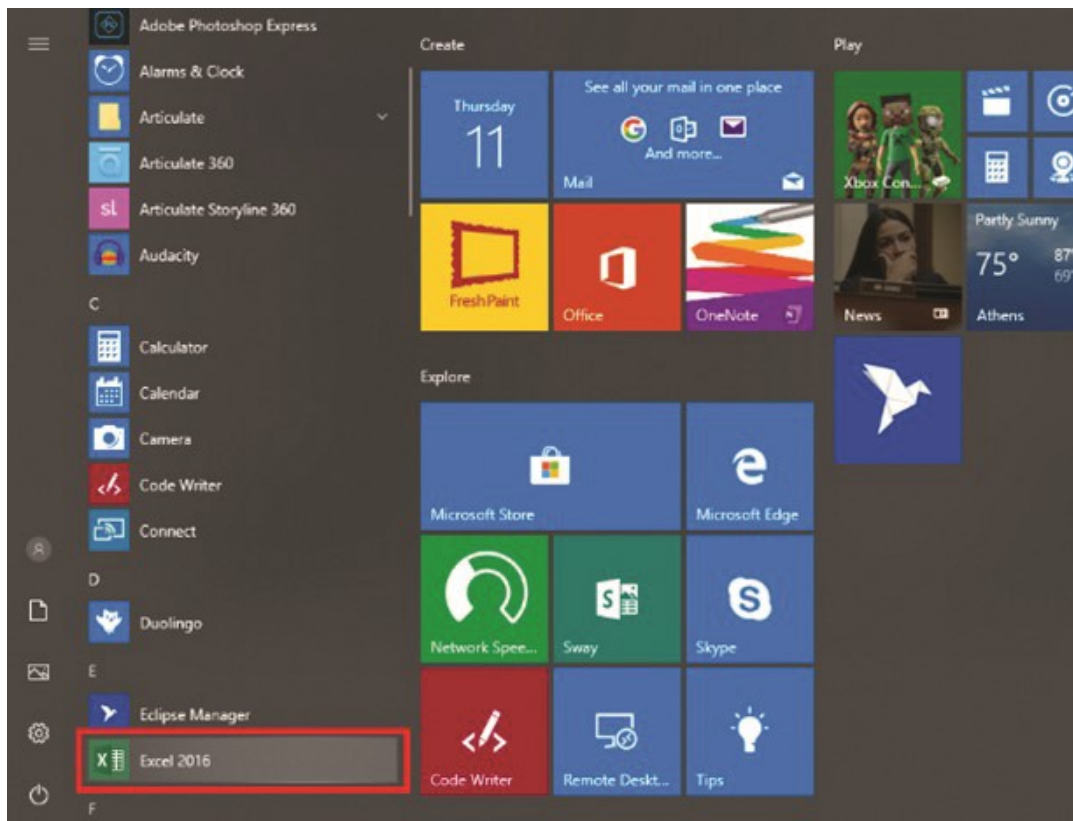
Adobe Photoshop Express
Alarms & Clock
Articulate
Articulate 360
Articulate Storyline 360
Audacity
C
Calculator
Calendar
Camera
Code Writer
Connect
D
Duolingo
E
Eclipse Manager
Excel 2016
F

Create
Thursday
11
See all your mail in one place
And more...
Mail
FreshPaint
Office
OneNote

Explore
Microsoft Store
Microsoft Edge
Network Spee...
Sway
Skype
Code Writer
Remote Deskt...
Tips

Play
Xbox Con...
News
Partly Sunny
75°
87°
69°
Athens